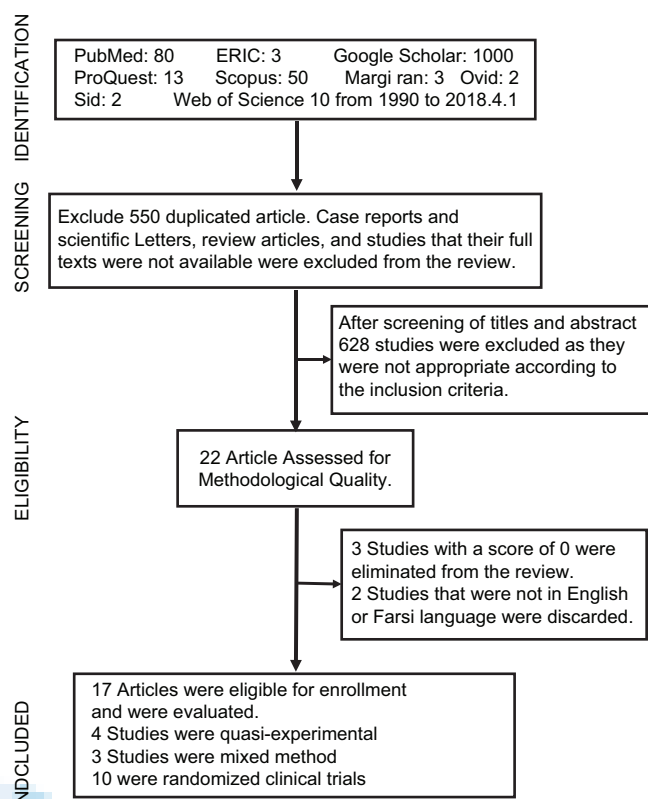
IDENTIFICATION

PubMed: 80 ERIC: 3 Google Scholar: 1000
ProQuest: 13 Scopus: 50 Margi ran: 3 Ovid: 2
Sid: 2 Web of Science 10 from 1990 to 2018.4.1

SCREENING

Exclude 550 duplicated article. Case reports and scientific Letters, review articles, and studies that their full texts were not available were excluded from the review.

After screening of titles and abstract 628 studies were excluded as they were not appropriate according to the inclusion criteria.

ELIGIBILITY

22 Article Assessed for Methodological Quality.

3 Studies with a score of 0 were eliminated from the review.
2 Studies that were not in English or Farsi language were discarded.

NCLUDED

17 Articles were eligible for enrollment and were evaluated.
4 Studies were quasi-experimental
3 Studies were mixed method
10 were randomized clinical trials